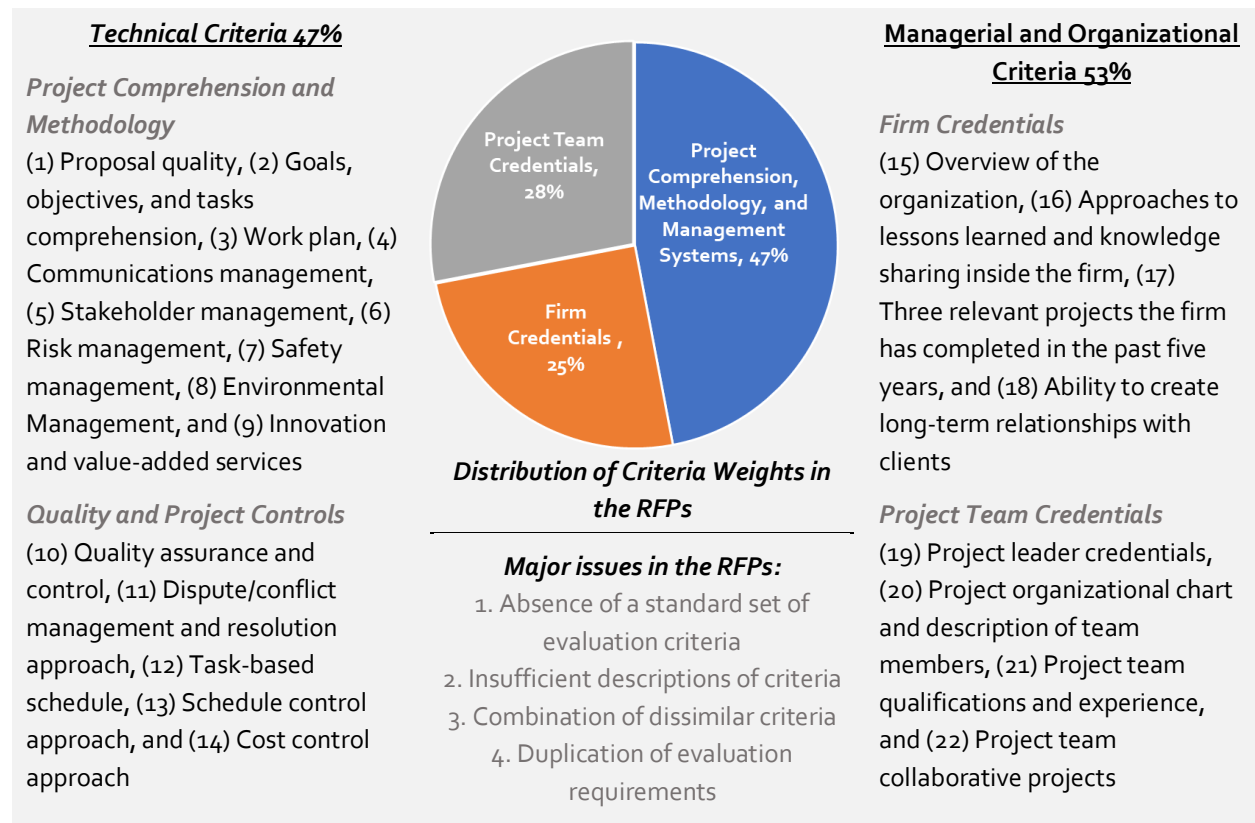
Technical Criteria 47%

Project Comprehension and Methodology
(1) Proposal quality, (2) Goals, objectives, and tasks comprehension, (3) Work plan, (4) Communications management, (5) Stakeholder management, (6) Risk management, (7) Safety management, (8) Environmental Management, and (9) Innovation and value-added services

Quality and Project Controls
(10) Quality assurance and control, (11) Dispute/conflict management and resolution approach, (12) Task-based schedule, (13) Schedule control approach, and (14) Cost control approach

Project Team Credentials, 28%

Project Comprehension, Methodology, and Management Systems, 47%

Firm Credentials , 25%

Distribution of Criteria Weights in the RFPs

Major issues in the RFPs:
1. Absence of a standard set of evaluation criteria
2. Insufficient descriptions of criteria
3. Combination of dissimilar criteria
4. Duplication of evaluation requirements

Managerial and Organizational Criteria 53%

Firm Credentials
(15) Overview of the organization, (16) Approaches to lessons learned and knowledge sharing inside the firm, (17) Three relevant projects the firm has completed in the past five years, and (18) Ability to create long-term relationships with clients

Project Team Credentials
(19) Project leader credentials, (20) Project organizational chart and description of team members, (21) Project team qualifications and experience, and (22) Project team collaborative projects